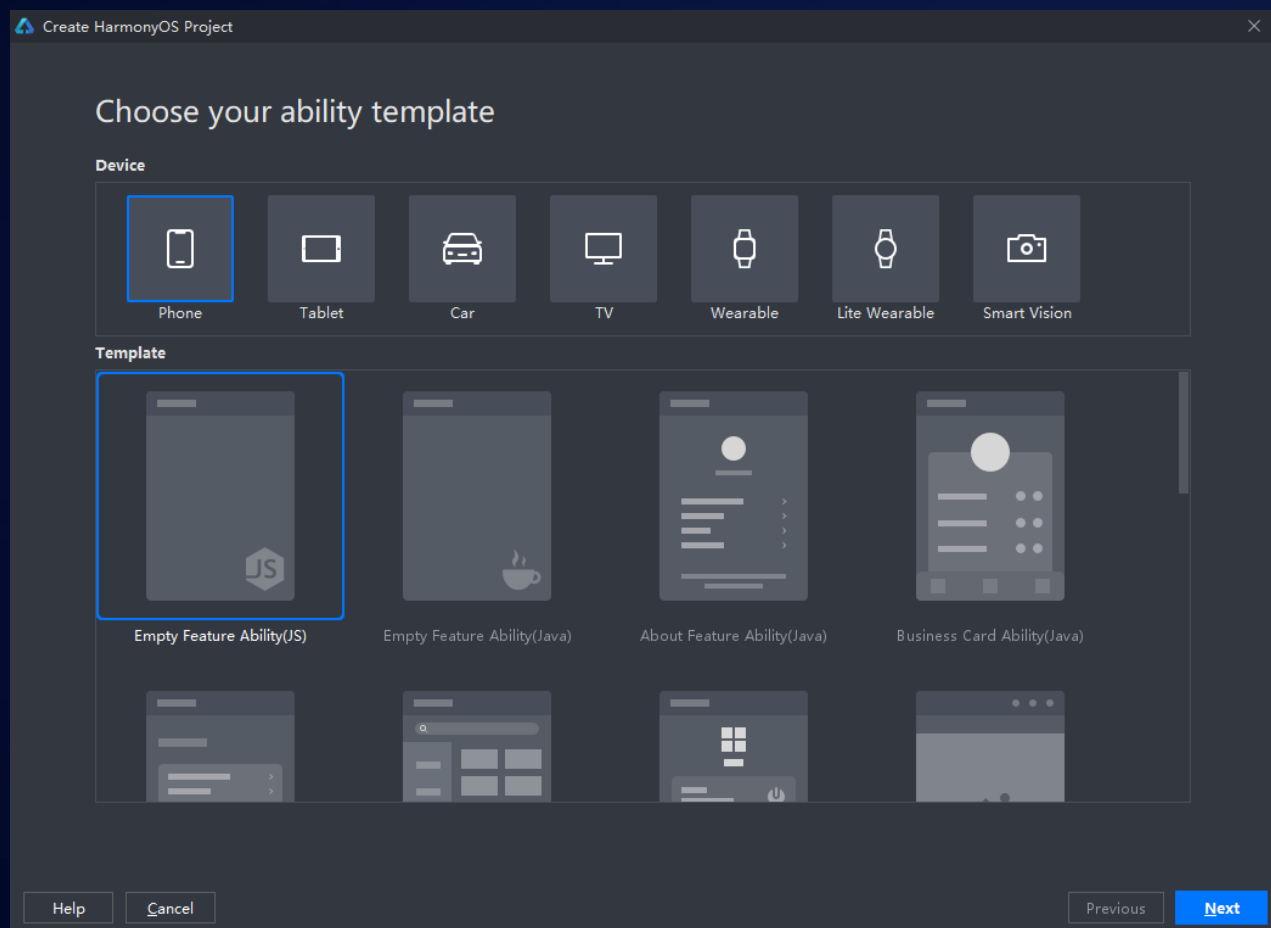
Create HarmonyOS Project

Choose your ability template

Device

Phone
Tablet
Car
TV
Wearable
Lite Wearable
Smart Vision

Template

JS

Empty Feature Ability(JS)
Empty Feature Ability(Java)
About Feature Ability(Java)
Business Card Ability(Java)

Help
Cancel
Previous
Next